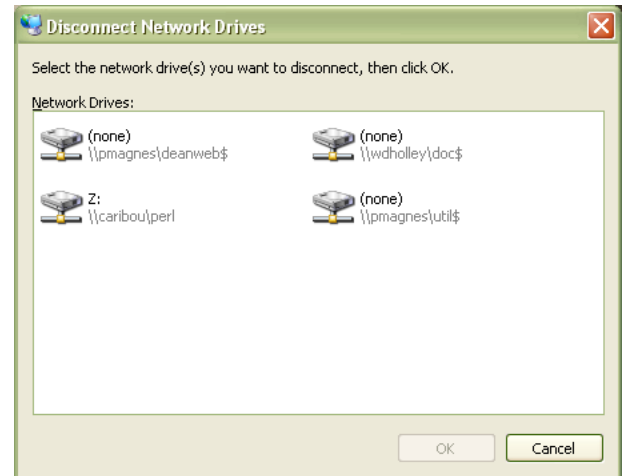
Disconnect Network Drives

Select the network drive(s) you want to disconnect, then click OK.

Network Drives:

(none)
\\pmagnes\deanweb$

(none)
\\wdholley\doc$

Z:
\\caribou\perl

(none)
\\pmagnes\util$

OK

Cancel